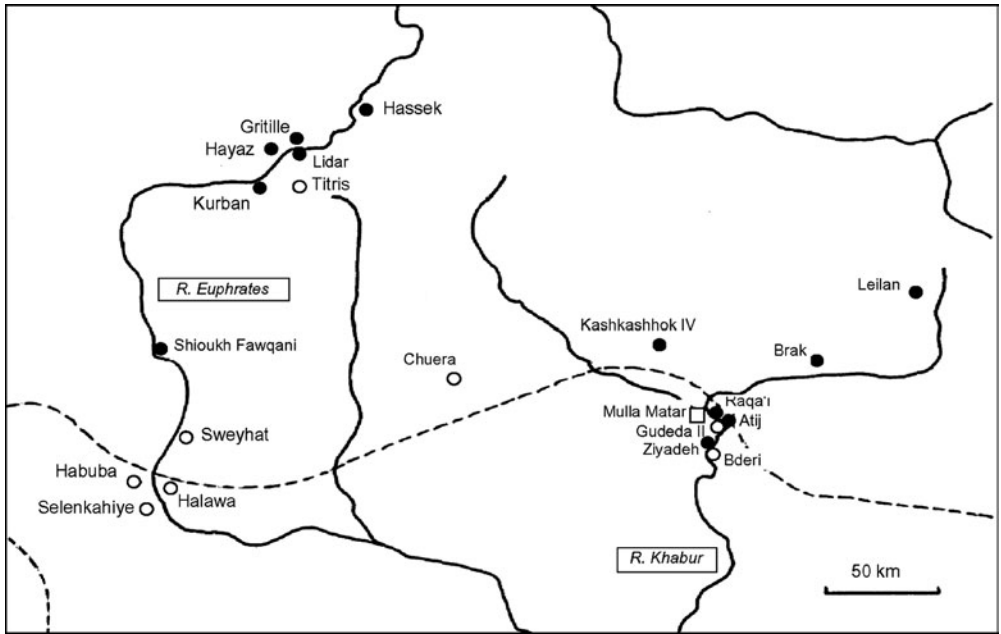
Hassek
Gritille
Hayaz
Lidar
Kurban
Titris
R. Euphrates
Leilan
Kashkashhok IV
Brak
Shioukh Fawqani
Chuera
Raqa'i
Mulla Matar
Atij
Gudeda II
Sweyhat
Ziyadeh
Bderi
Habuba
Halawa
Selenkahiye
R. Khabur
50 km